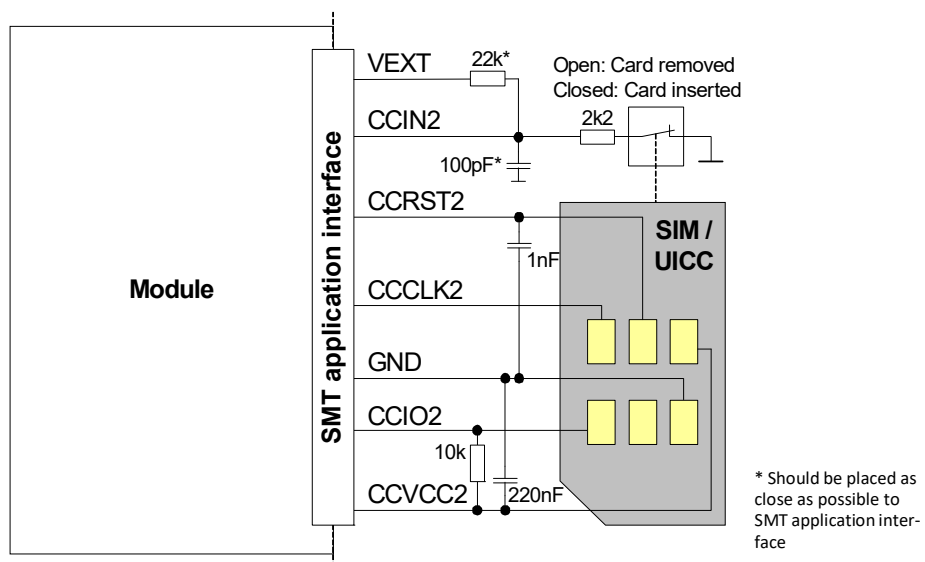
Module

SMT application interface

VEXT

22k*

Open: Card removed
Closed: Card inserted

CCIN2

2k2

100pF*

CCRST2

SIM / UICC

1nF

CCCLK2

GND

CCIO2

10k

CCVCC2

220nF

* Should be placed as close as possible to SMT application interface